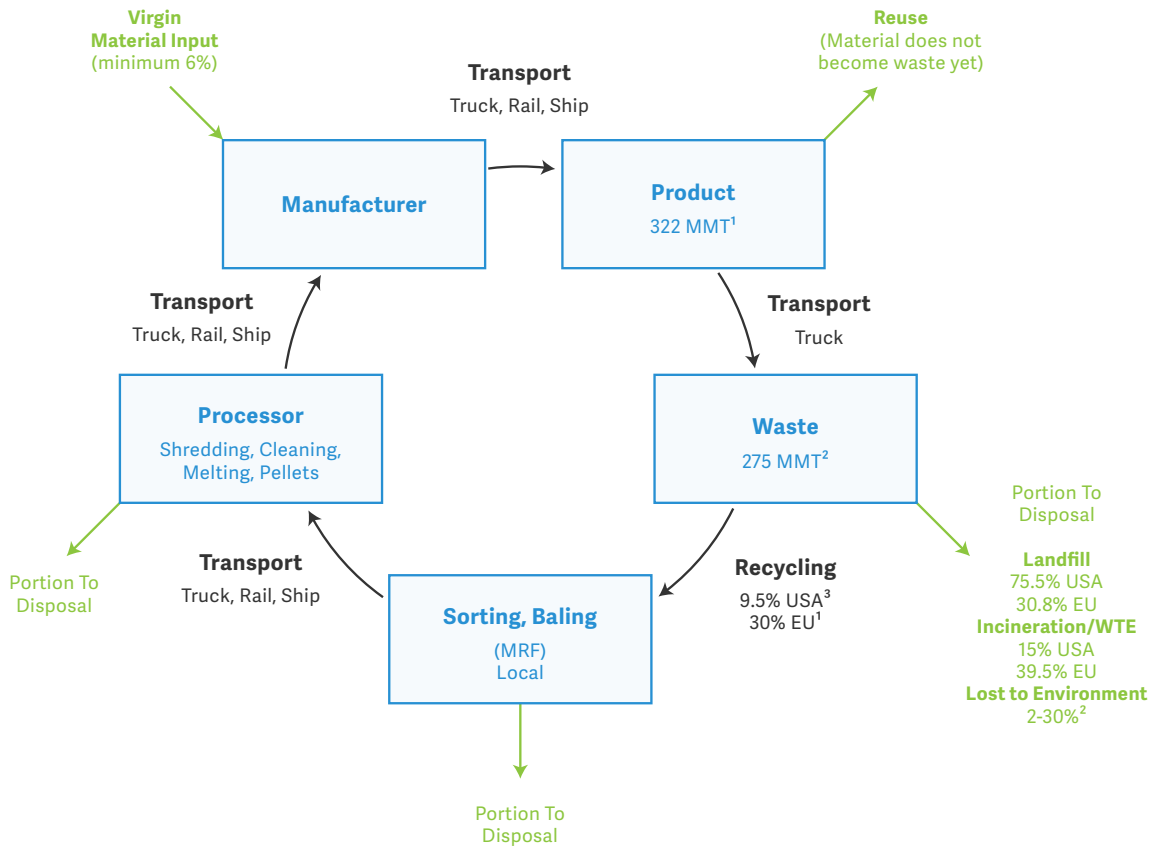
Virgin Material Input
(minimum 6%)

Transport
Truck, Rail, Ship

Reuse
(Material does not become waste yet)

Manufacturer

Product
322 MMT$^1$

Transport
Truck, Rail, Ship

Transport
Truck

Processor
Shredding, Cleaning, Melting, Pellets

Waste
275 MMT$^2$

Portion To Disposal

Portion To Disposal

Landfill
75.5% USA
30.8% EU
Incineration/WTE
15% USA
39.5% EU
Lost to Environment
2-30%$^2$

Transport
Truck, Rail, Ship

Recycling
9.5% USA$^3$
30% EU$^1$

Sorting, Baling
(MRF)
Local

Portion To Disposal